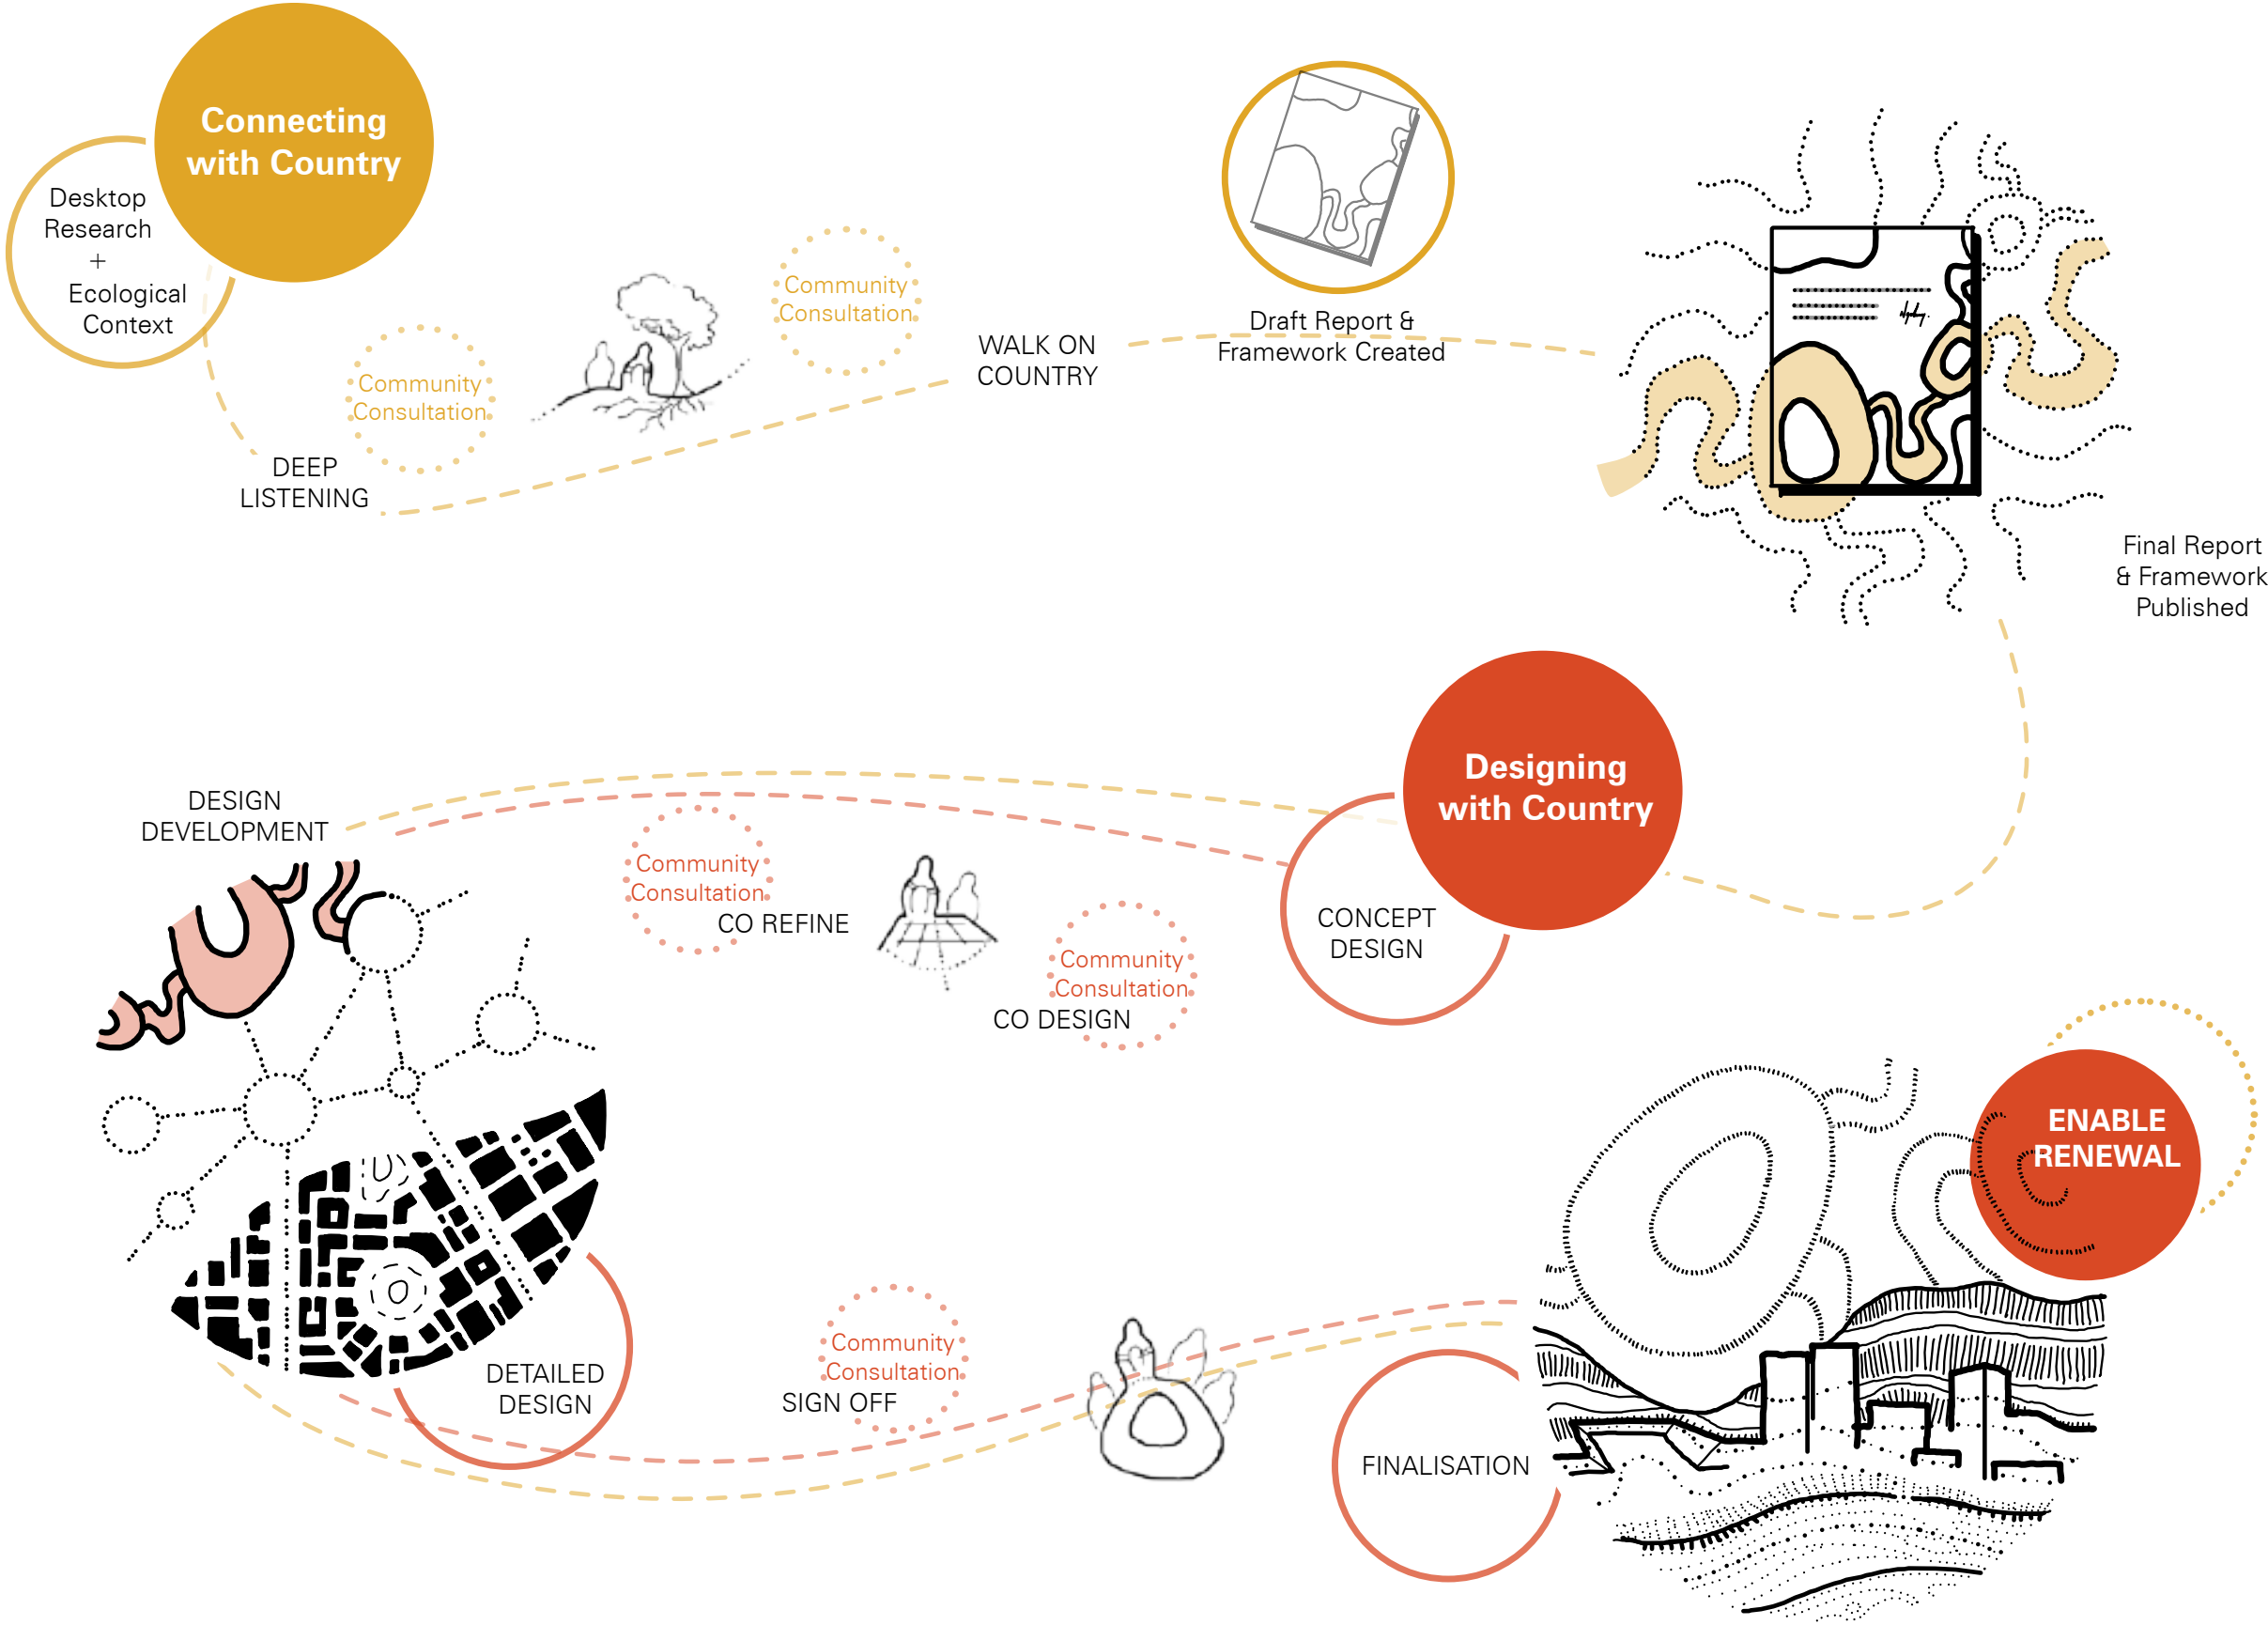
Connecting with Country

Desktop Research + Ecological Context

Community Consultation

DEEP LISTENING

Community Consultation

WALK ON COUNTRY

Draft Report & Framework Created

Final Report & Framework Published

Designing with Country

CONCEPT DESIGN

DESIGN DEVELOPMENT

Community Consultation

CO REFINE

Community Consultation

CO DESIGN

ENABLE RENEWAL

DETAILED DESIGN

Community Consultation

SIGN OFF

FINALISATION